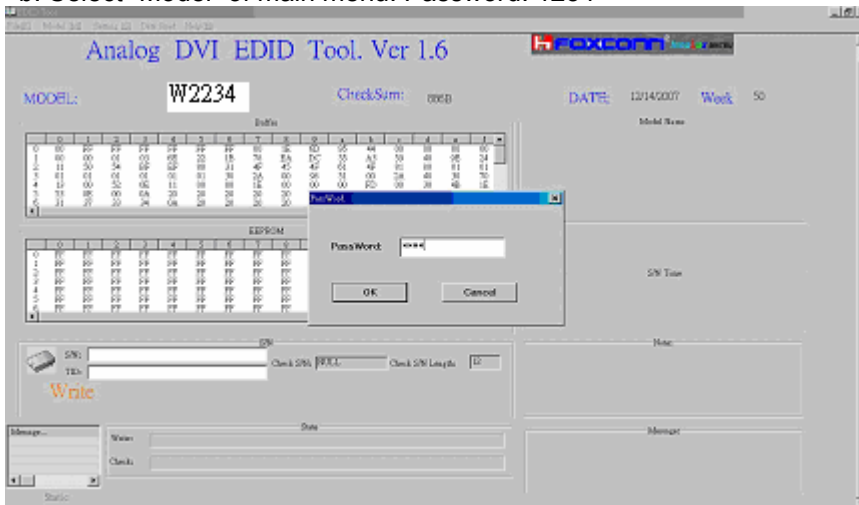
b. Select "Model" of main menu. Password: 1234

File(F) Model(M) Device(D) Dos tool Help(H)

Analog DVI EDID Tool. Ver 1.6

FOXCONN

MODEL: W2234

CheckSum: 886B

DATE: 12/14/2007 Week 50

Model Name

Buffer

EEPROM

PassWord

PassWord: ****

OK Cancel

S/N Time

S/N

S/N:

TID:

Write

Check S/N: NULL

Check S/N Length: 12

Note

Data

Write:

Check:

Message

Message...

Static